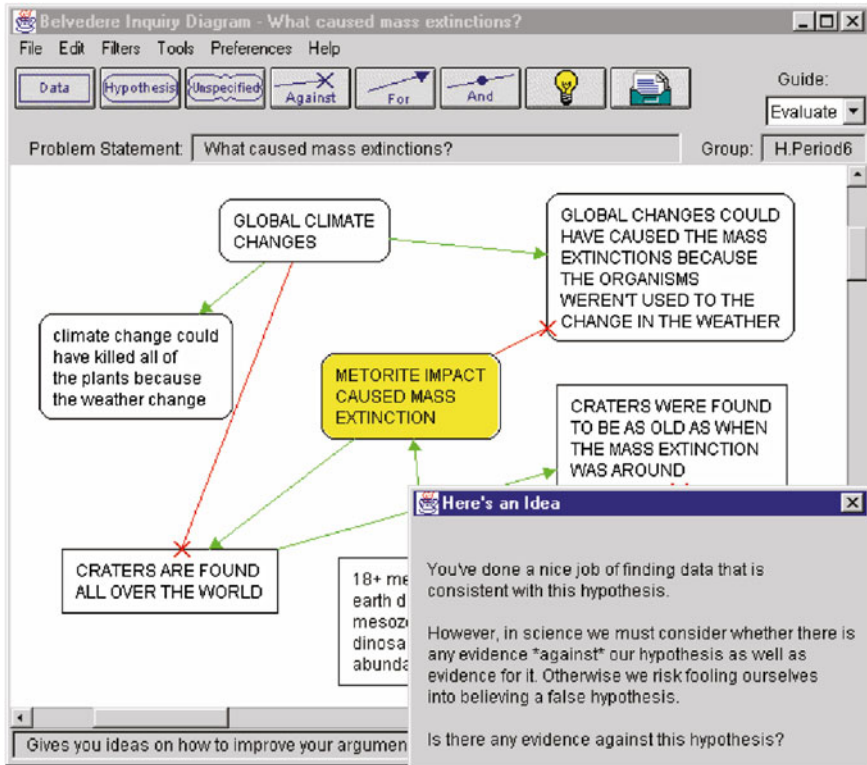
Belvedere Inquiry Diagram - What caused mass extinctions?

File Edit Filters Tools Preferences Help

Data Hypothesis Unspecified Against For And

Guide: Evaluate

Problem Statement: What caused mass extinctions?

Group: H.Period6

GLOBAL CLIMATE CHANGES

GLOBAL CHANGES COULD HAVE CAUSED THE MASS EXTINCTIONS BECAUSE THE ORGANISMS WEREN'T USED TO THE CHANGE IN THE WEATHER

climate change could have killed all of the plants because the weather change

METORITE IMPACT CAUSED MASS EXTINCTION

CRATERS WERE FOUND TO BE AS OLD AS WHEN THE MASS EXTINCTION WAS AROUND

CRATERS ARE FOUND ALL OVER THE WORLD

18+ me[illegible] earth d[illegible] mesoz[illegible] dinosa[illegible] abund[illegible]

Here's an Idea

You've done a nice job of finding data that is consistent with this hypothesis.

However, in science we must consider whether there is any evidence *against* our hypothesis as well as evidence for it. Otherwise we risk fooling ourselves into believing a false hypothesis.

Is there any evidence against this hypothesis?

Gives you ideas on how to improve your argumen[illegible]